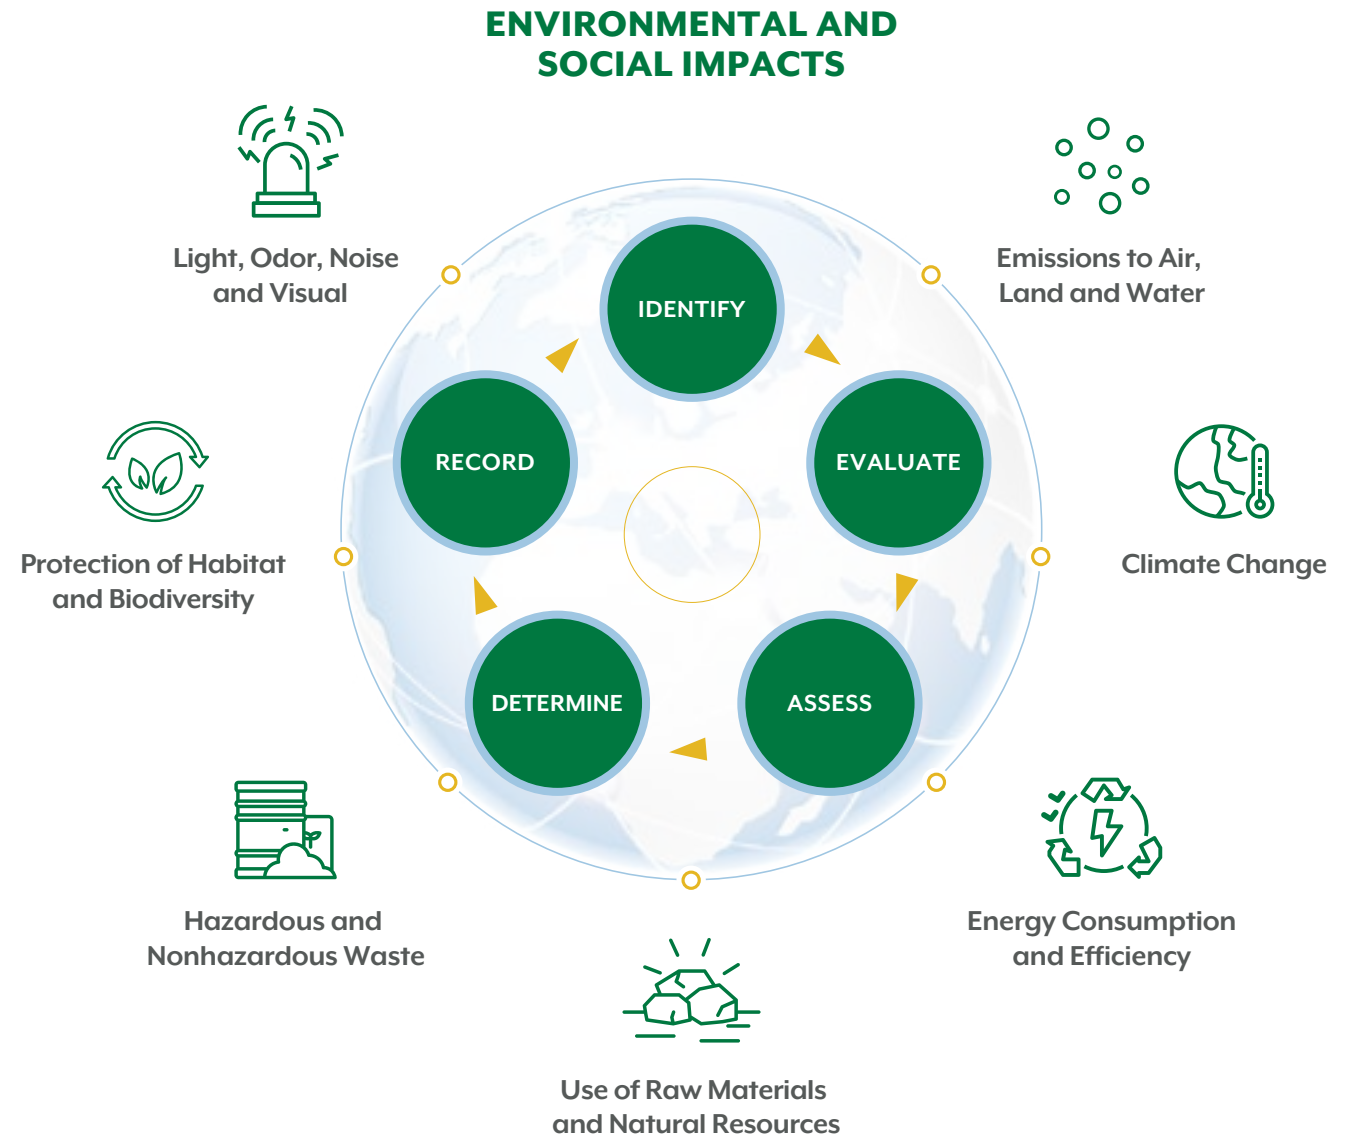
ENVIRONMENTAL AND SOCIAL IMPACTS

Light, Odor, Noise and Visual

Emissions to Air, Land and Water

IDENTIFY

RECORD

EVALUATE

Protection of Habitat and Biodiversity

Climate Change

DETERMINE

ASSESS

Hazardous and Nonhazardous Waste

Energy Consumption and Efficiency

Use of Raw Materials and Natural Resources